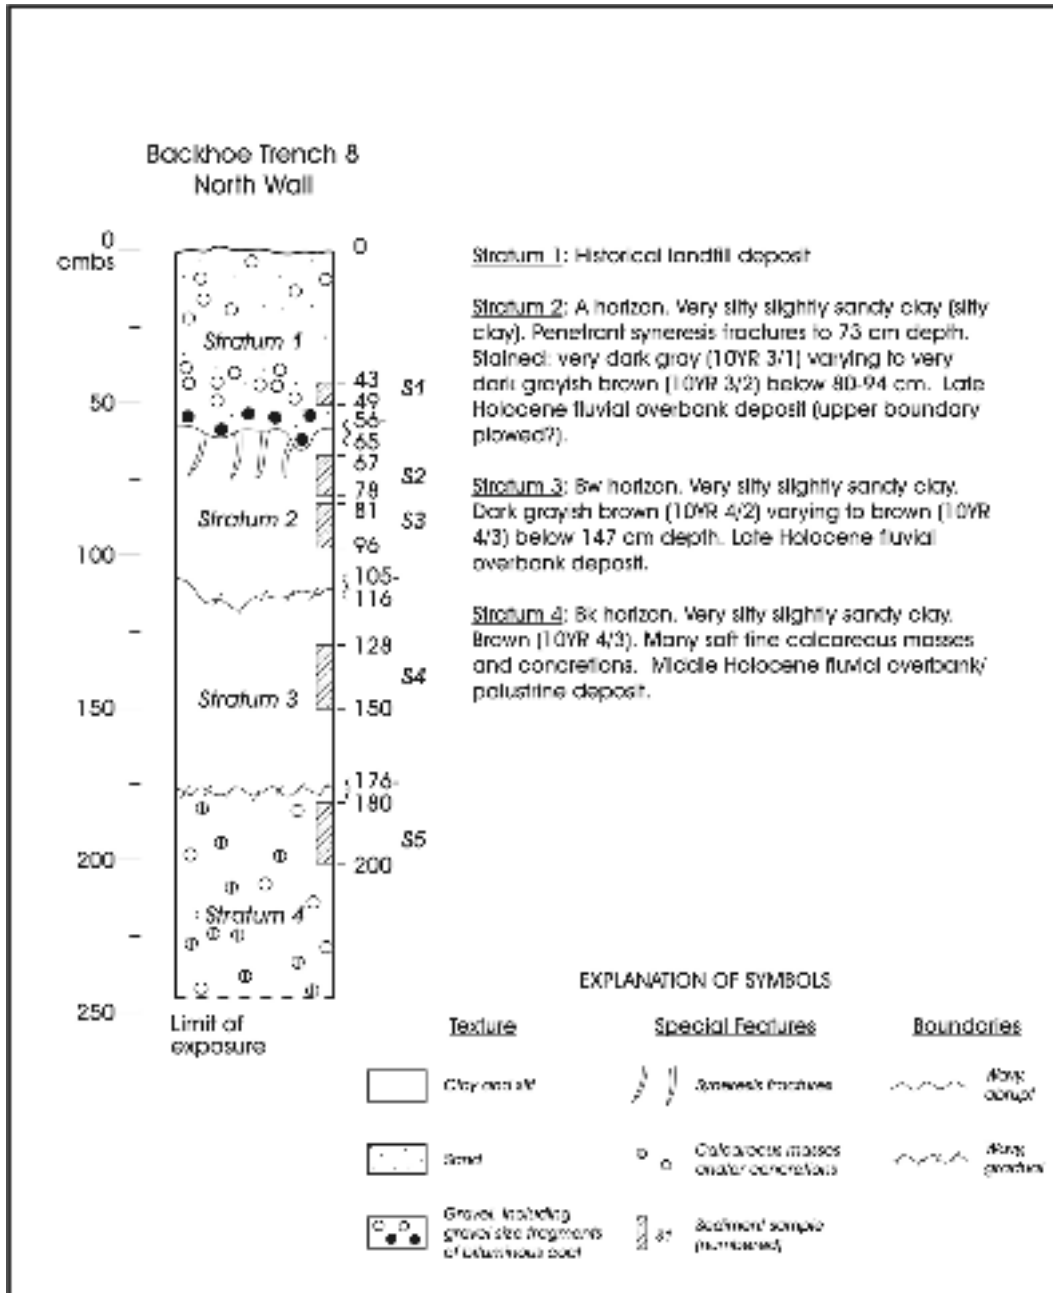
Backhoe Trench 8
North Wall

0 cmbs
50
100
150
200
250

0
Stratum 1
43
49
56
65
S1
67
78
S2
81
S3
Stratum 2
96
105-
116
128
S4
Stratum 3
150
176-
180
S5
200
Stratum 4

Limit of exposure

Stratum 1: Historical landfill deposit

Stratum 2: A horizon. Very silty slightly sandy clay (silty clay). Penetrant syneresis fractures to 73 cm depth. Stained: very dark gray (10YR 3/1) varying to very dark grayish brown (10YR 3/2) below 80-94 cm. Late Holocene fluvial overbank deposit (upper boundary plowed?).

Stratum 3: Bw horizon. Very silty slightly sandy clay. Dark grayish brown (10YR 4/2) varying to brown (10YR 4/3) below 147 cm depth. Late Holocene fluvial overbank deposit.

Stratum 4: Bk horizon. Very silty slightly sandy clay. Brown (10YR 4/3). Many soft fine calcareous masses and concretions. Middle Holocene fluvial overbank/ palustrine deposit.

EXPLANATION OF SYMBOLS

Texture
Clay and silt
Sand
Gravel, including gravel size fragments of bituminous coal

Special Features
Syneresis fractures
Calcareous masses and/or concretions
S1 Sediment sample (numbered)

Boundaries
Wavy abrupt
Wavy gradual